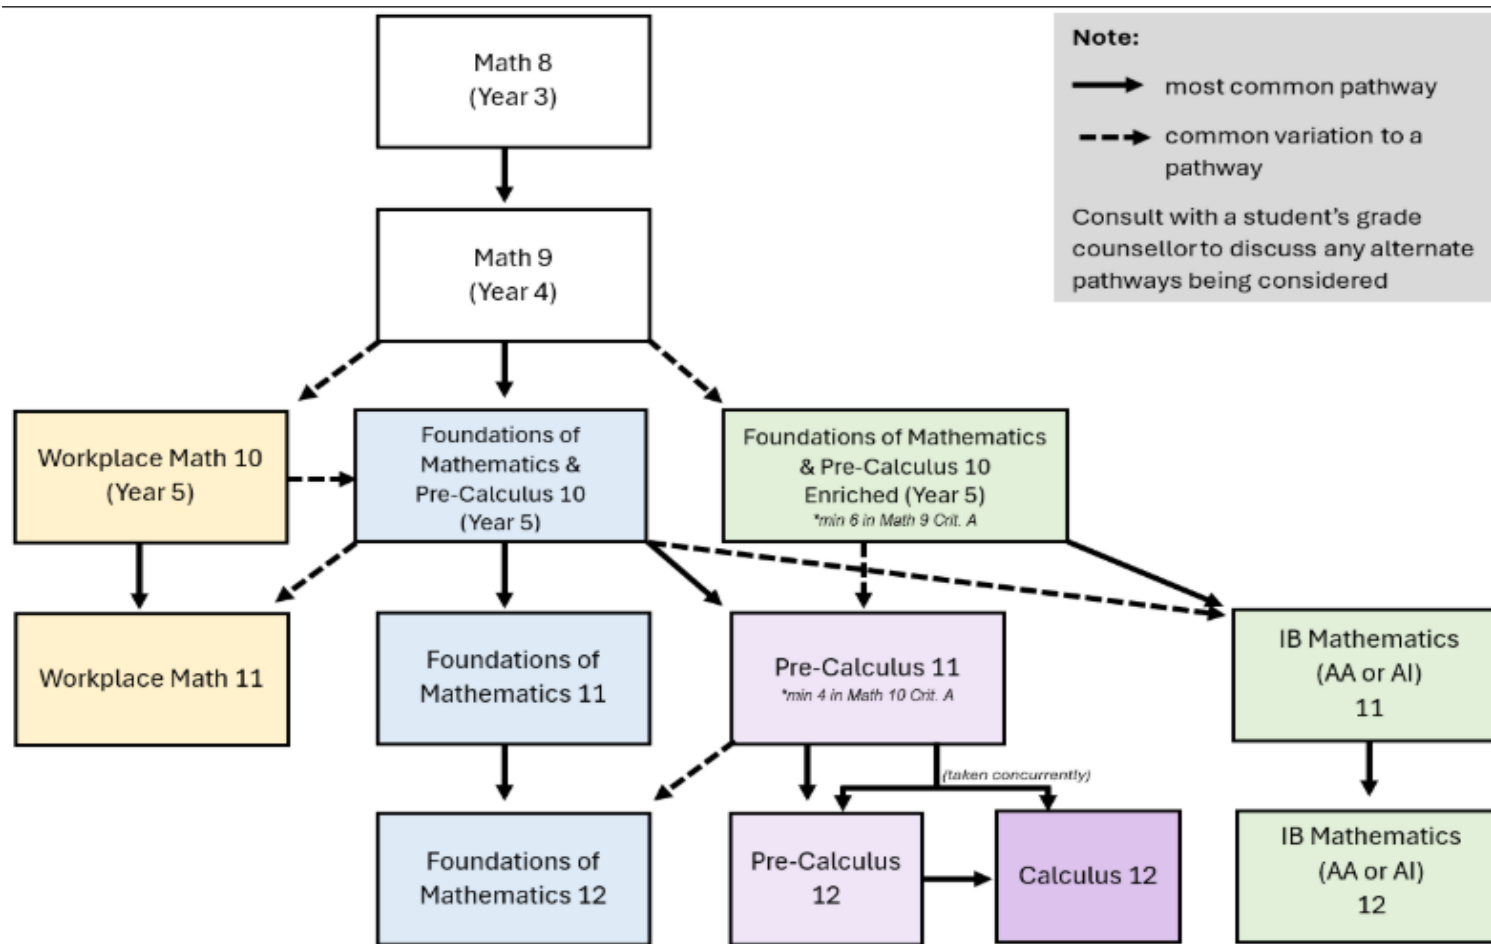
Math 8
(Year 3)

Math 9
(Year 4)

Note:
most common pathway
common variation to a pathway
Consult with a student's grade counsellor to discuss any alternate pathways being considered

Workplace Math 10
(Year 5)

Foundations of Mathematics & Pre-Calculus 10
(Year 5)

Foundations of Mathematics & Pre-Calculus 10 Enriched (Year 5)
*min 6 in Math 9 Crit. A

Workplace Math 11

Foundations of Mathematics 11

Pre-Calculus 11
*min 4 in Math 10 Crit. A

IB Mathematics
(AA or AI)
11

(taken concurrently)

Foundations of Mathematics 12

Pre-Calculus 12

Calculus 12

IB Mathematics
(AA or AI)
12